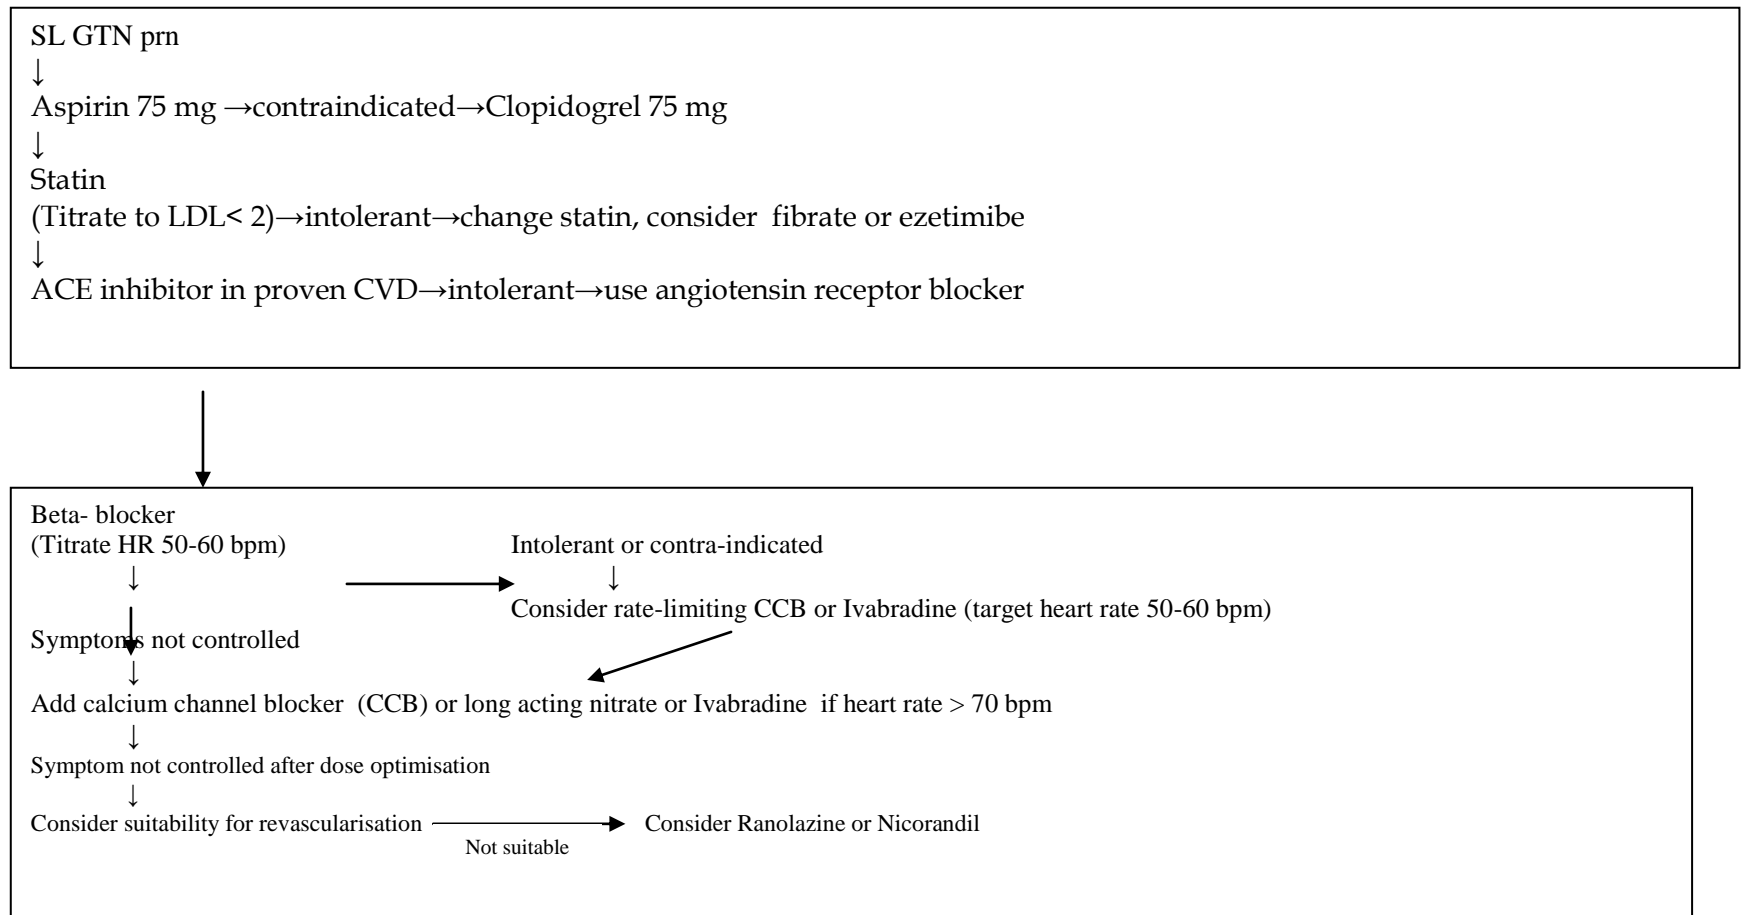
SL GTN prn
↓
Aspirin 75 mg →contraindicated→Clopidogrel 75 mg
↓
Statin
(Titrate to LDL< 2)→intolerant→change statin, consider fibrate or ezetimibe
↓
ACE inhibitor in proven CVD→intolerant→use angiotensin receptor blocker

Beta- blocker
(Titrate HR 50-60 bpm)
↓
Intolerant or contra-indicated
↓
Consider rate-limiting CCB or Ivabradine (target heart rate 50-60 bpm)

Symptoms not controlled
↓
Add calcium channel blocker (CCB) or long acting nitrate or Ivabradine if heart rate > 70 bpm
↓
Symptom not controlled after dose optimisation
↓
Consider suitability for revascularisation → Consider Ranolazine or Nicorandil
Not suitable